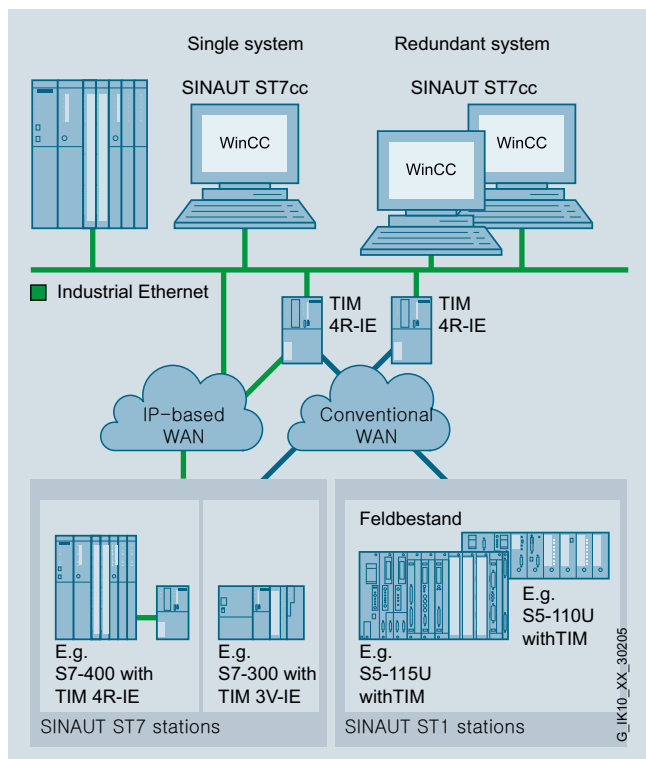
Single system

Redundant system

SINAUT ST7cc

SINAUT ST7cc

WinCC

WinCC

WinCC

Industrial Ethernet

TIM 4R-IE

TIM 4R-IE

IP-based WAN

Conventional WAN

Feldbestand

E.g. S7-400 with TIM 4R-IE

E.g. S7-300 with TIM 3V-IE

E.g. S5-115U withTIM

E.g. S5-110U withTIM

SINAUT ST7 stations

SINAUT ST1 stations

G_IK10_XX_30205